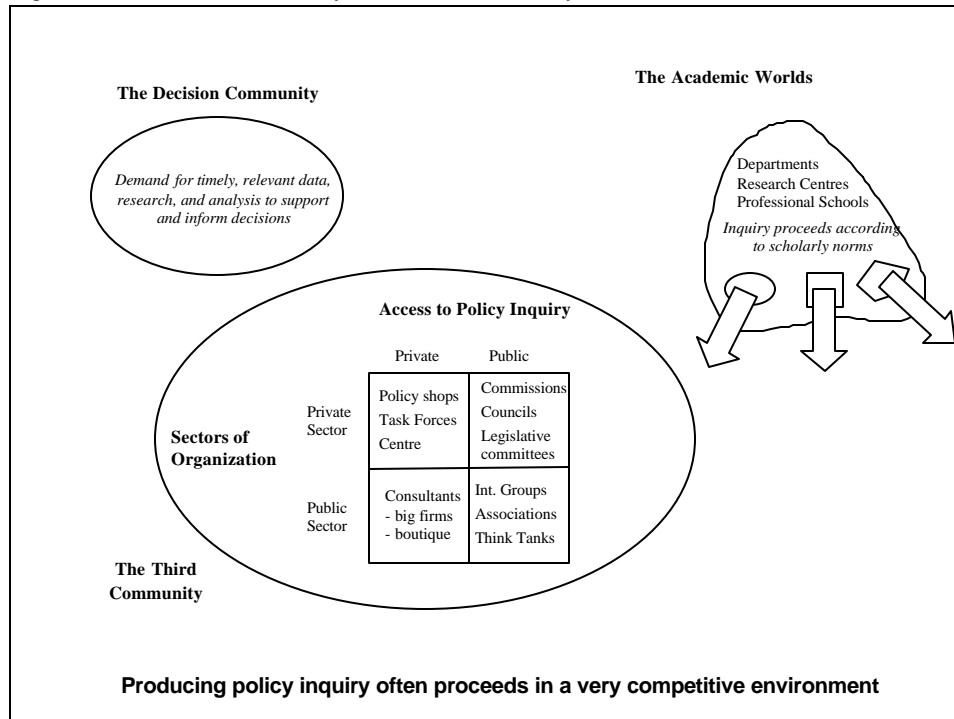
The Decision Community

Demand for timely, relevant data, research, and analysis to support and inform decisions

The Academic Worlds

Departments
Research Centres
Professional Schools

Inquiry proceeds according to scholarly norms

Access to Policy Inquiry

| | Private | Public |
|---|---|---|
| Private Sector | Policy shops<br>Task Forces<br>Centre | Commissions<br>Councils<br>Legislative committees |
| Public Sector | Consultants<br>- big firms<br>- boutique | Int. Groups<br>Associations<br>Think Tanks |

Sectors of Organization

The Third Community

Producing policy inquiry often proceeds in a very competitive environment